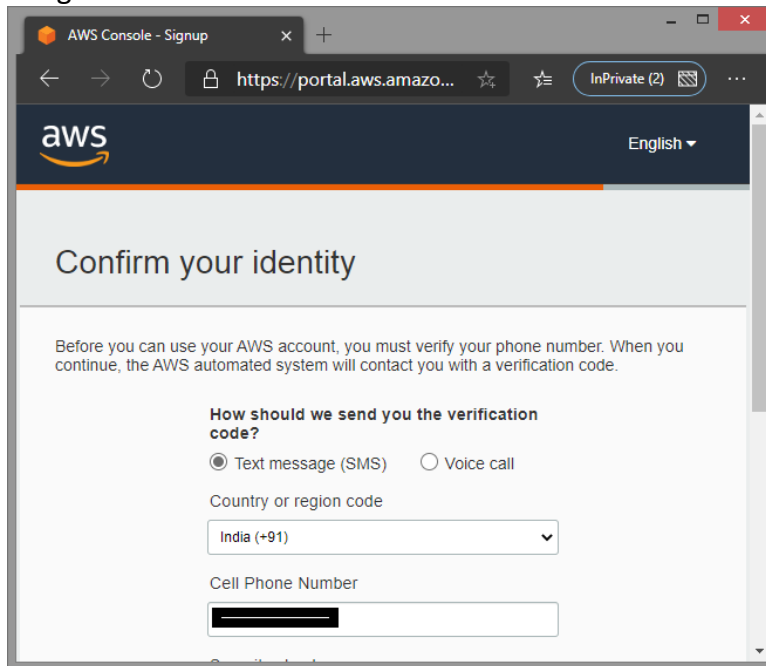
AWS Console - Signup

https://portal.aws.amazo...

InPrivate (2)

aws

English

Confirm your identity

Before you can use your AWS account, you must verify your phone number. When you continue, the AWS automated system will contact you with a verification code.

How should we send you the verification code?

Text message (SMS)

Voice call

Country or region code

India (+91)

Cell Phone Number

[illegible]